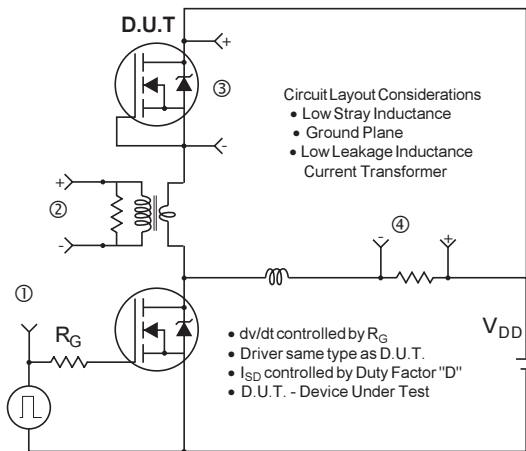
D.U.T

+

③

-

Circuit Layout Considerations
• Low Stray Inductance
• Ground Plane
• Low Leakage Inductance Current Transformer

+

②

-

-

④

+

①

$R_G$

• dv/dt controlled by $R_G$
• Driver same type as D.U.T.
• $I_{SD}$ controlled by Duty Factor "D"
• D.U.T. - Device Under Test

$V_{DD}$